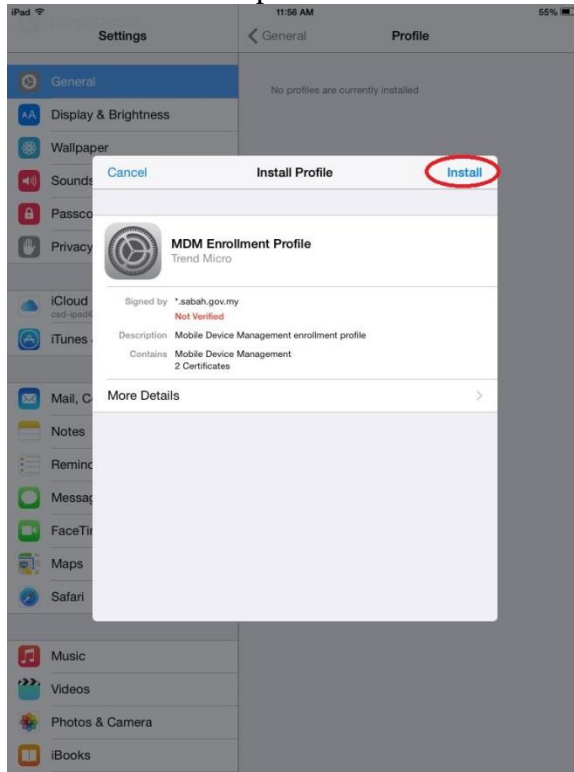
iPad
11:56 AM
55%

Settings

General
Display & Brightness
Wallpaper
Sounds
Passco
Privacy
iCloud
csd-ipad
iTunes
Mail, C
Notes
Remind
Messag
FaceTi
Maps
Safari
Music
Videos
Photos & Camera
iBooks

General
Profile

No profiles are currently installed

Cancel
Install Profile
Install

MDM Enrollment Profile
Trend Micro

Signed by *.sabah.gov.my
Not Verified
Description Mobile Device Management enrollment profile
Contains Mobile Device Management
2 Certificates

More Details